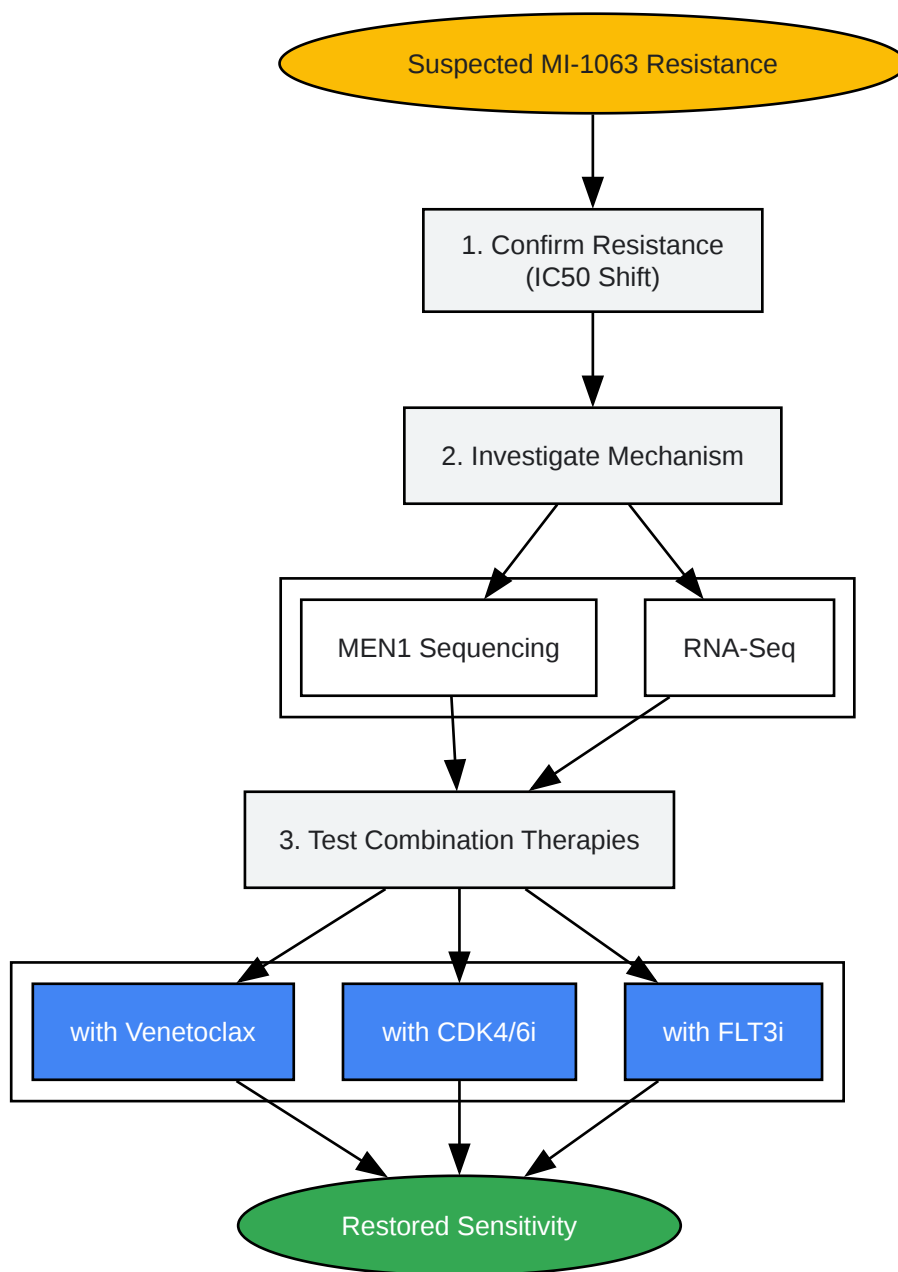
Suspected MI-1063 Resistance

1. Confirm Resistance
(IC50 Shift)

2. Investigate Mechanism

MEN1 Sequencing

RNA-Seq

3. Test Combination Therapies

with Venetoclax

with CDK4/6i

with FLT3i

Restored Sensitivity